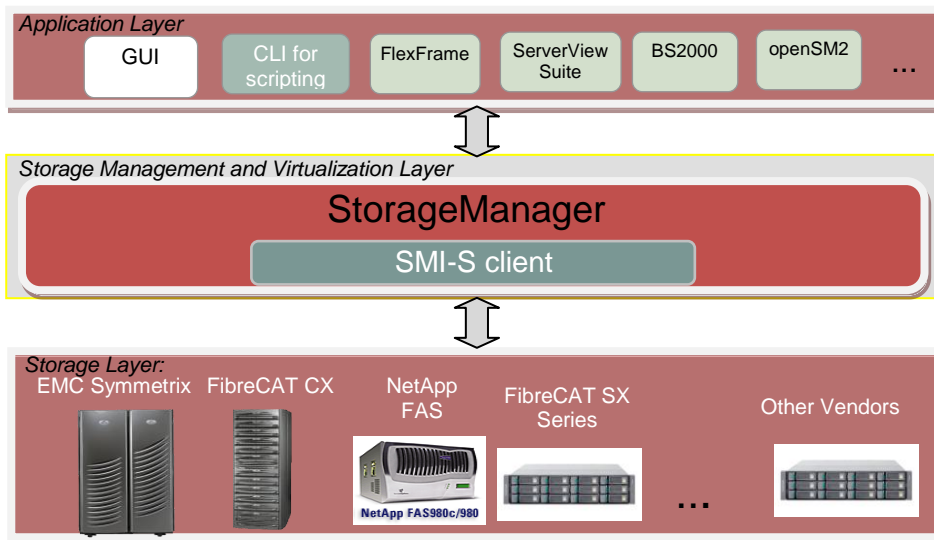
Application Layer

GUI

CLI for scripting

FlexFrame

ServerView Suite

BS2000

openSM2

...

Storage Management and Virtualization Layer

StorageManager

SMI-S client

Storage Layer:

EMC Symmetrix

FibreCAT CX

NetApp FAS

NetApp FAS980c/980

FibreCAT SX Series

...

Other Vendors